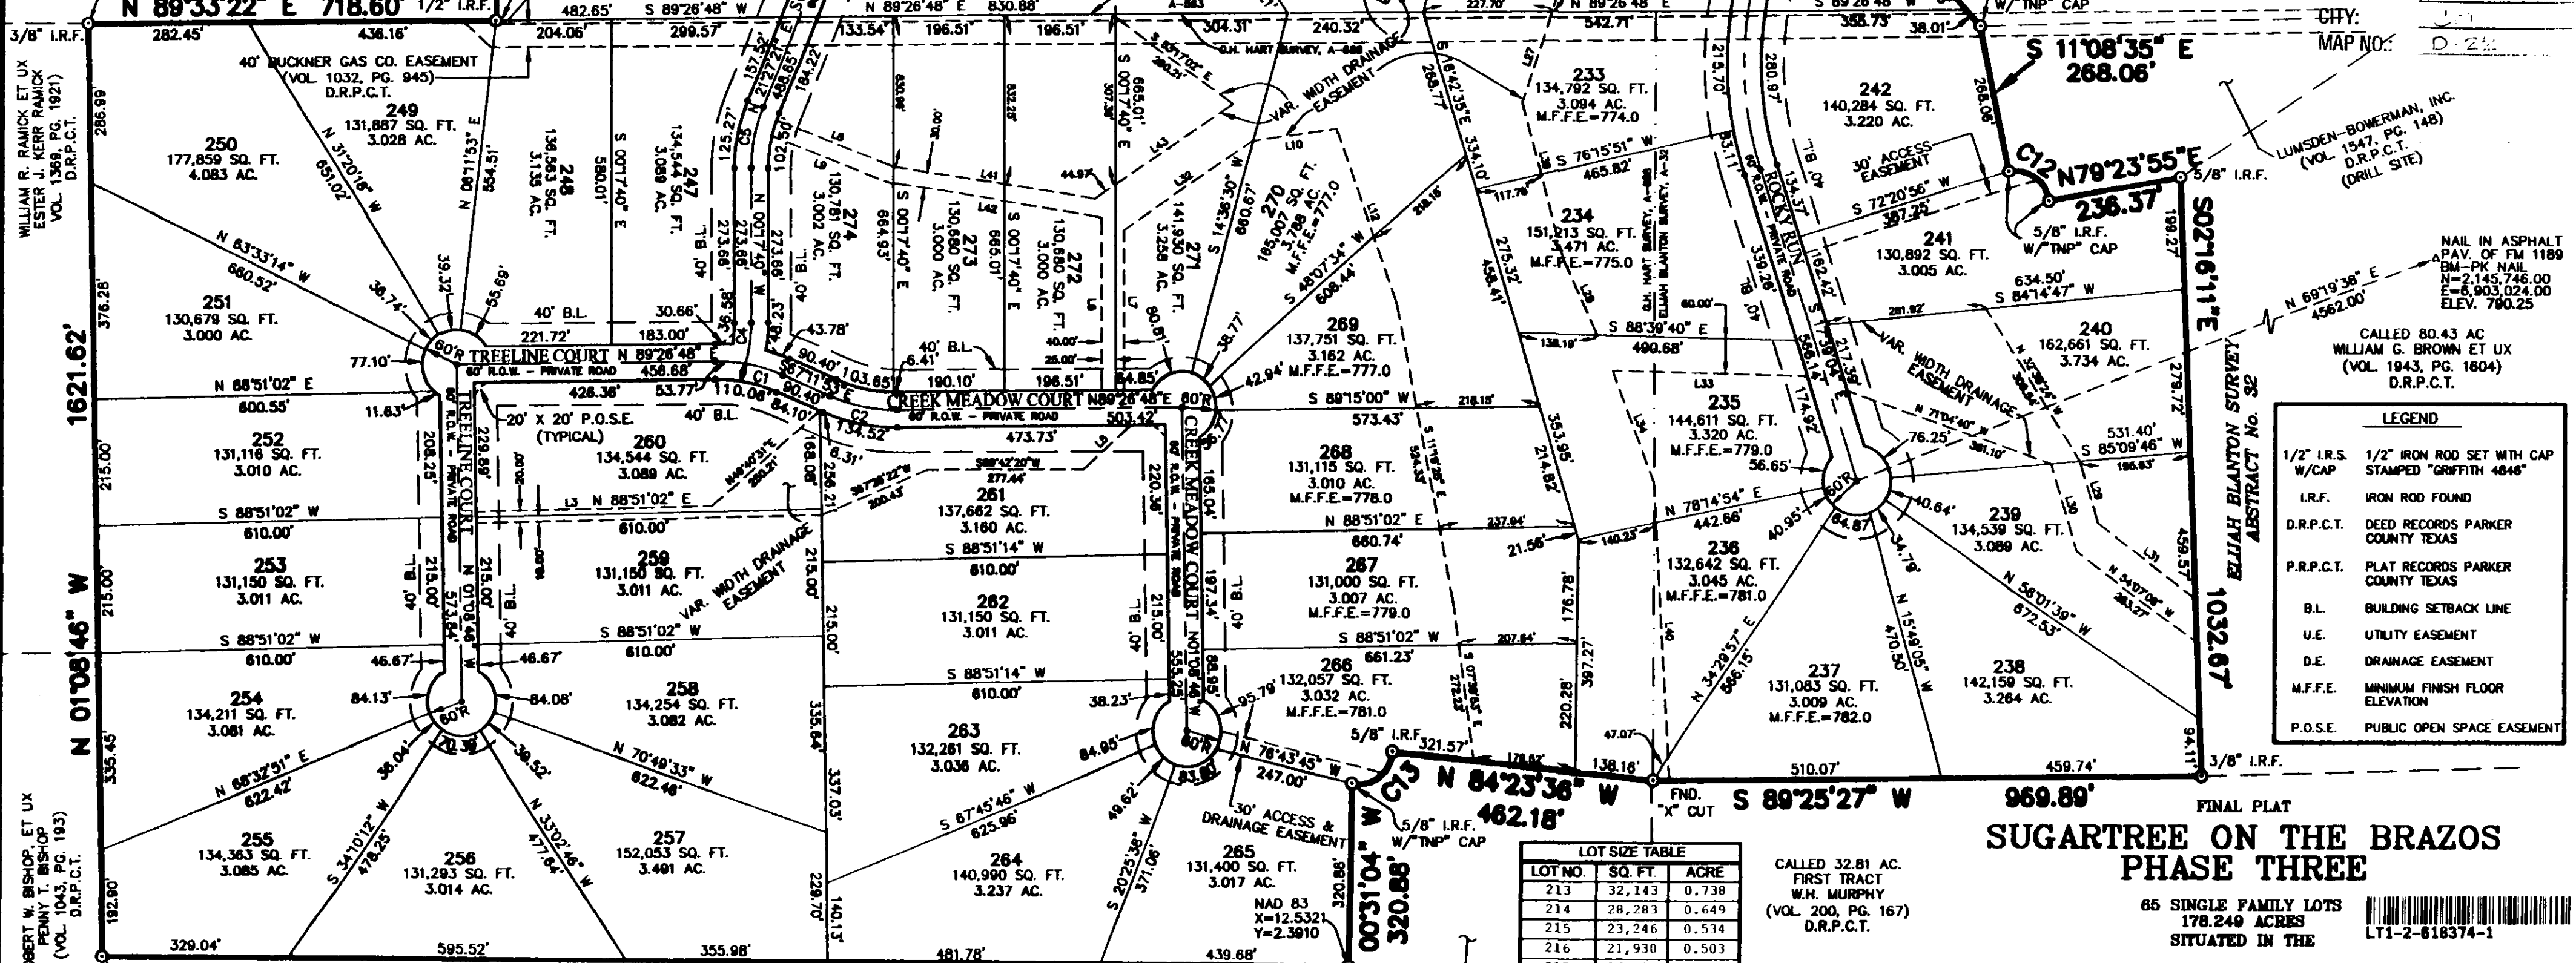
N 89°33'22" E 718.60' 1/2" I.R.F.
3/8" I.R.F.
282.45' 436.16' 482.65' S 89°26'48" W 204.06' 299.57' 133.54' N 89°26'48" E 196.51' 196.51' 830.88' 304.31' 240.32' O.H. HART SURVEY, A-683 227.70' N 89°26'48" E 342.71' S 89°26'48" W 358.73' 38.01' W/"TNP" CAP
CITY:
MAP NO.: D-2

40' BUCKNER GAS CO. EASEMENT (VOL. 1032, PG. 945) D.R.P.C.T.

WILLIAM R. RAMICK ET UX ESTER J. KERR RAMICK VOL. 1368, PG. 1921) D.R.P.C.T.

S 11°08'35" E 268.06'

250 177,859 SQ. FT. 4.083 AC.
249 131,887 SQ. FT. 3.028 AC.
248 136,563 SQ. FT. 3.135 AC.
247 134,544 SQ. FT. 3.089 AC.
274 130,781 SQ. FT. 3.002 AC.
273 130,680 SQ. FT. 3.000 AC.
272 130,680 SQ. FT. 3.000 AC.
271 141,930 SQ. FT. 3.258 AC.
270 165,007 SQ. FT. 3.788 AC. M.F.F.E.=777.0
233 134,792 SQ. FT. 3.094 AC. M.F.F.E.=774.0
234 151,213 SQ. FT. 3.471 AC. M.F.F.E.=775.0
242 140,284 SQ. FT. 3.220 AC.
241 130,892 SQ. FT. 3.005 AC.
240 162,661 SQ. FT. 3.734 AC.
251 130,679 SQ. FT. 3.000 AC.
269 137,751 SQ. FT. 3.162 AC. M.F.F.E.=777.0
235 144,611 SQ. FT. 3.320 AC. M.F.F.E.=779.0
252 131,116 SQ. FT. 3.010 AC.
260 134,544 SQ. FT. 3.089 AC.
261 137,662 SQ. FT. 3.160 AC.
268 131,115 SQ. FT. 3.010 AC. M.F.F.E.=778.0
236 132,642 SQ. FT. 3.045 AC. M.F.F.E.=781.0
239 134,539 SQ. FT. 3.089 AC.
253 131,150 SQ. FT. 3.011 AC.
259 131,150 SQ. FT. 3.011 AC.
262 131,150 SQ. FT. 3.011 AC.
267 131,000 SQ. FT. 3.007 AC. M.F.F.E.=779.0
237 131,083 SQ. FT. 3.009 AC. M.F.F.E.=782.0
238 142,159 SQ. FT. 3.264 AC.
254 134,211 SQ. FT. 3.081 AC.
258 134,254 SQ. FT. 3.082 AC.
263 132,281 SQ. FT. 3.036 AC.
266 132,057 SQ. FT. 3.032 AC. M.F.F.E.=781.0
255 134,363 SQ. FT. 3.085 AC.
256 131,293 SQ. FT. 3.014 AC.
257 152,053 SQ. FT. 3.491 AC.
264 140,990 SQ. FT. 3.237 AC.
265 131,400 SQ. FT. 3.017 AC.

TREELINE COURT 60' R.O.W. - PRIVATE ROAD
CREEK MEADOW COURT 60' R.O.W. - PRIVATE ROAD
ROCKY RUN 60' R.O.W. - PRIVATE ROAD
VAR. WIDTH DRAINAGE EASEMENT
30' ACCESS EASEMENT
30' ACCESS & DRAINAGE EASEMENT
20' X 20' P.O.S.E. (TYPICAL)
40' B.L.
60'R

LUMSDEN-BOWERMAN, INC. (VOL. 1547, PG. 148) D.R.P.C.T. (DRILL SITE)
C12 N79°23'55"E 236.37' 5/8" I.R.F. W/"TNP" CAP 5/8" I.R.F.
S02°16'11"E 1032.67'
NAIL IN ASPHALT PAV. OF FM 1189 BM-PK NAIL N=2,145,746.00 E=6,903,024.00 ELEV. 790.25
N 69°19'38" E 4562.00'
CALLED 80.43 AC WILLIAM G. BROWN ET UX (VOL. 1943, PG. 1604) D.R.P.C.T.
ELIJAH BLANTON SURVEY ABSTRACT No. 32
O.H. HART SURVEY, A-683 ELIJAH BLANTON SURVEY, A-32

| LEGEND | |
|---|---|
| 1/2" I.R.S. W/CAP | 1/2" IRON ROD SET WITH CAP STAMPED "GRIFFITH 4846" |
| I.R.F. | IRON ROD FOUND |
| D.R.P.C.T. | DEED RECORDS PARKER COUNTY TEXAS |
| P.R.P.C.T. | PLAT RECORDS PARKER COUNTY TEXAS |
| B.L. | BUILDING SETBACK LINE |
| U.E. | UTILITY EASEMENT |
| D.E. | DRAINAGE EASEMENT |
| M.F.F.E. | MINIMUM FINISH FLOOR ELEVATION |
| P.O.S.E. | PUBLIC OPEN SPACE EASEMENT |

1621.62' N 01°08'46" W
3/8" I.R.F.
5/8" I.R.F. C13 N 84°23'36" W 462.18'
FND. "X" CUT S 89°25'27" W 969.89'
5/8" I.R.F. W/"TNP" CAP
NAD 83 X=12.5321 Y=2.3910
00°31'04" 320.88'
329.04' 595.52' 355.98' 481.78' 439.68'

ROBERT W. BISHOP, ET UX PENNY T. BISHOP (VOL. 1043, PG. 193) D.R.P.C.T.

| LOT SIZE TABLE | | |
|---|---|---|
| LOT NO. | SQ. FT. | ACRE |
| 213 | 32,143 | 0.738 |
| 214 | 28,283 | 0.649 |
| 215 | 23,246 | 0.534 |
| 216 | 21,930 | 0.503 |

CALLED 32.81 AC. FIRST TRACT W.H. MURPHY (VOL. 200, PG. 167) D.R.P.C.T.

FINAL PLAT
SUGARTREE ON THE BRAZOS PHASE THREE
65 SINGLE FAMILY LOTS 178.249 ACRES SITUATED IN THE
LT1-2-618374-1